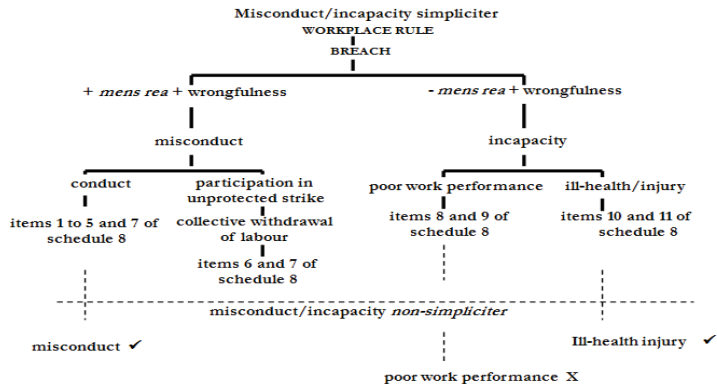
Misconduct/incapacity simpliciter

WORKPLACE RULE

BREACH

+ *mens rea* + wrongfulness

- *mens rea* + wrongfulness

misconduct

incapacity

conduct

items 1 to 5 and 7 of schedule 8

participation in unprotected strike

collective withdrawal of labour

items 6 and 7 of schedule 8

poor work performance

items 8 and 9 of schedule 8

ill-health/injury

items 10 and 11 of schedule 8

misconduct/incapacity *non-simpliciter*

misconduct ✔

Ill-health injury ✔

poor work performance X